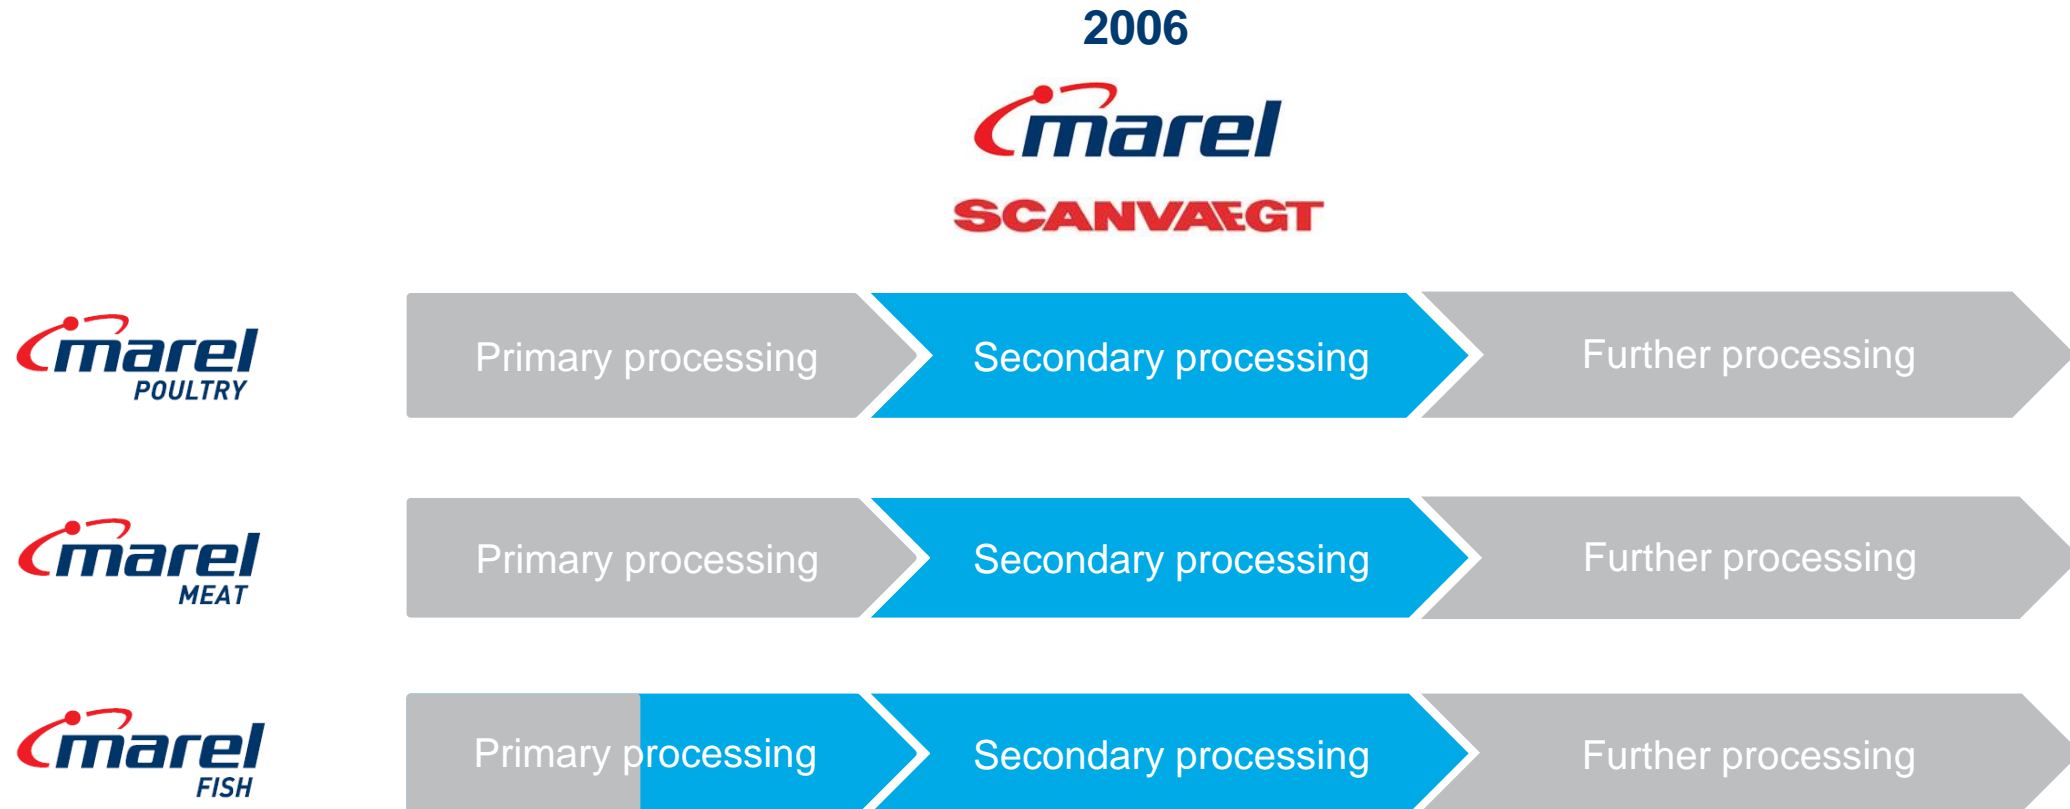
2006

marel

SCANVÆGT

marel POULTRY

Primary processing

Secondary processing

Further processing

marel MEAT

Primary processing

Secondary processing

Further processing

marel FISH

Primary processing

Secondary processing

Further processing